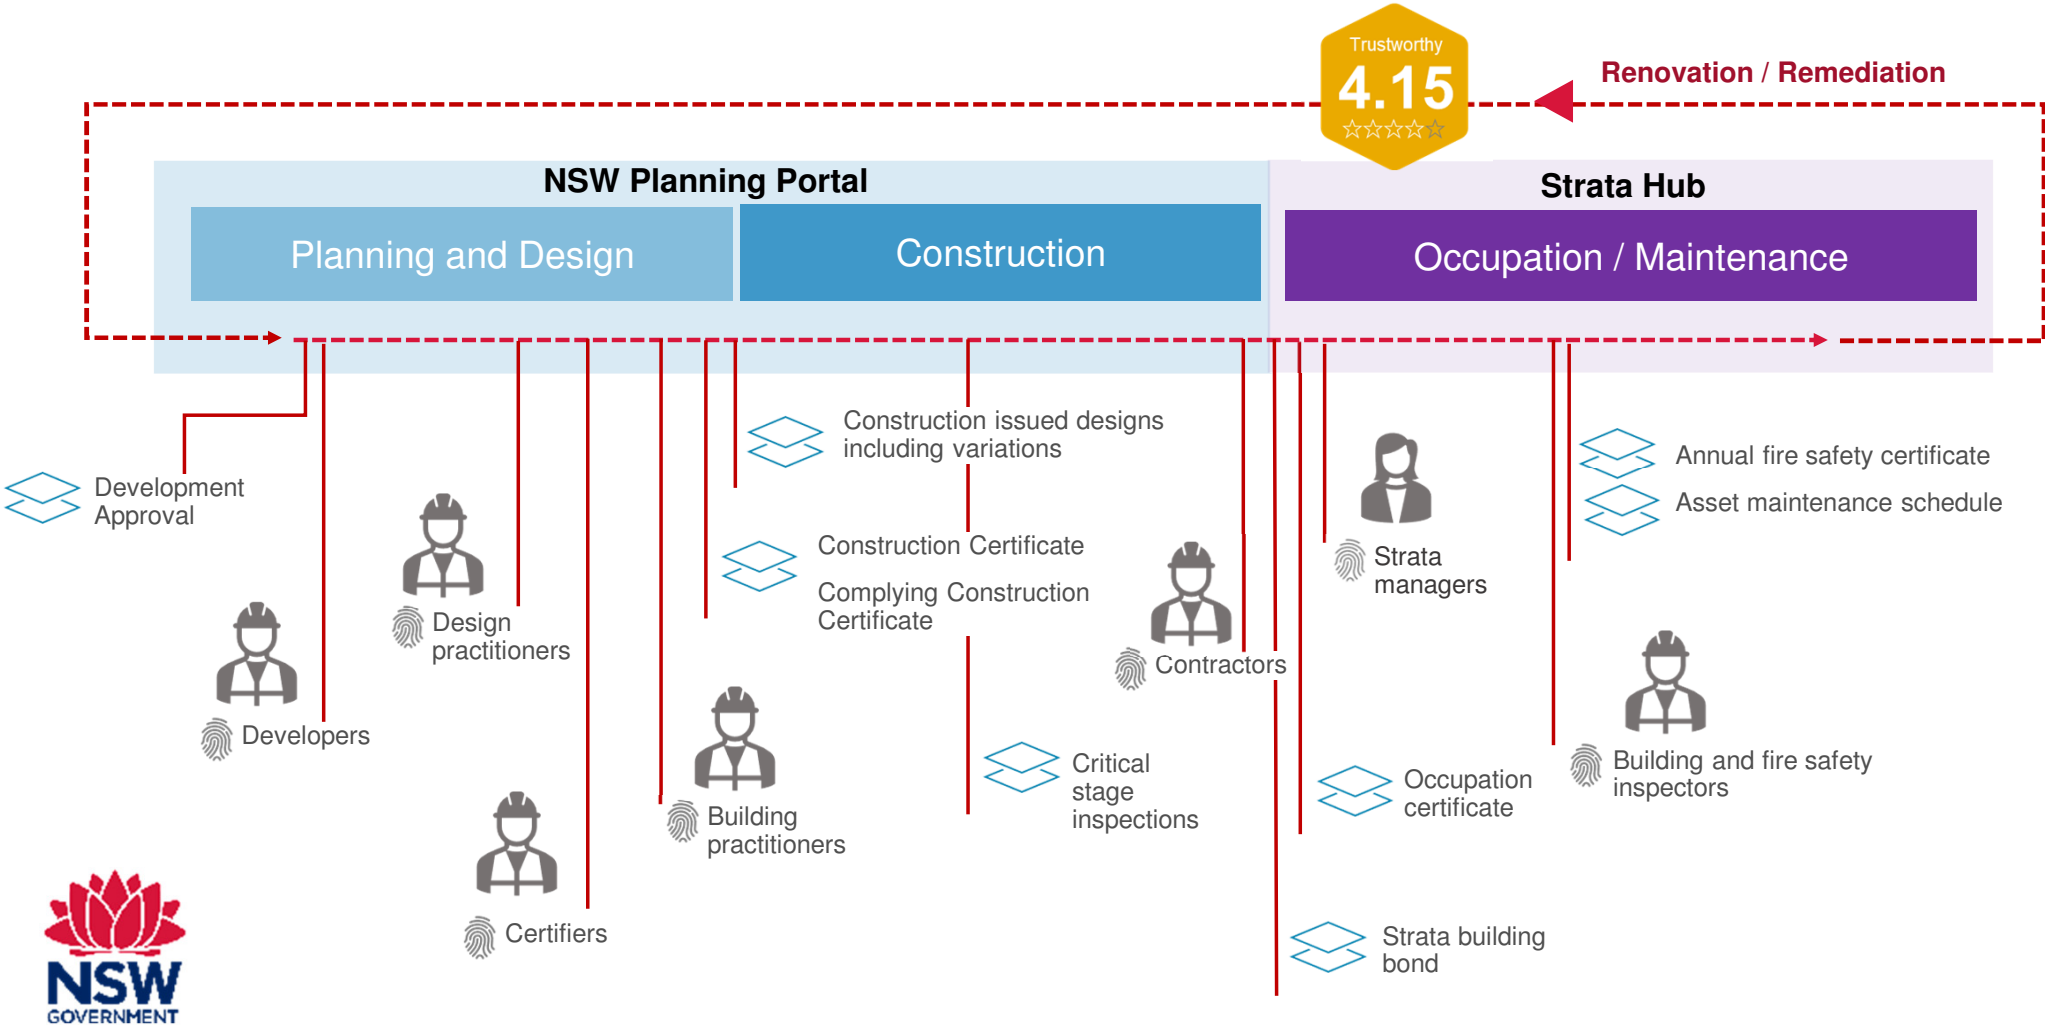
Trustworthy
4.15
Renovation / Remediation

NSW Planning Portal
Planning and Design
Construction

Strata Hub
Occupation / Maintenance

Development Approval

Construction issued designs including variations

Construction Certificate

Complying Construction Certificate

Annual fire safety certificate

Asset maintenance schedule

Design practitioners

Developers

Strata managers

Contractors

Building practitioners

Critical stage inspections

Occupation certificate

Building and fire safety inspectors

Certifiers

Strata building bond

NSW GOVERNMENT